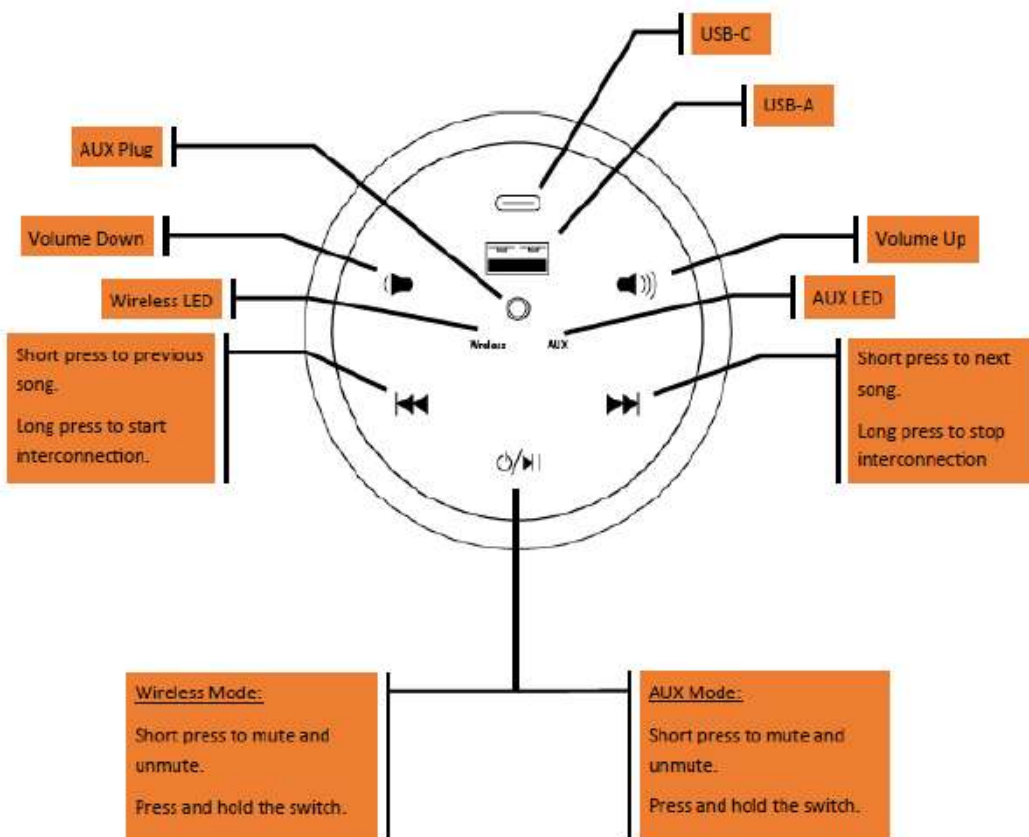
USB-C

USB-A

AUX Plug

Volume Down

Volume Up

Wireless LED

AUX LED

Wireless

AUX

Short press to previous song.

Long press to start interconnection.

Short press to next song.

Long press to stop interconnection

Wireless Mode:

Short press to mute and unmute.

Press and hold the switch.

AUX Mode:

Short press to mute and unmute.

Press and hold the switch.